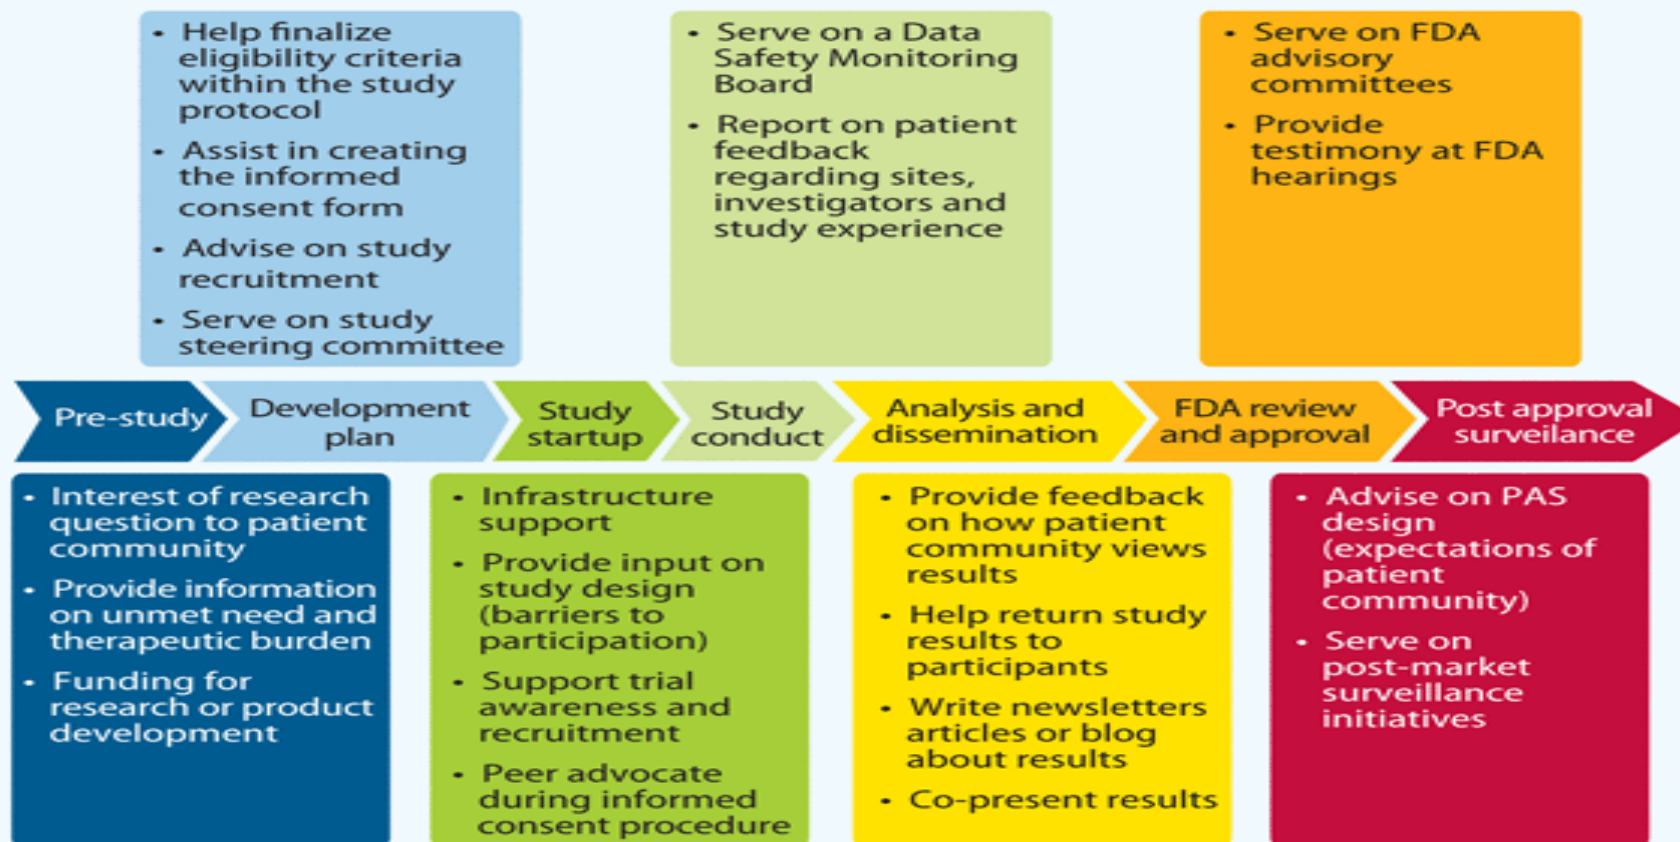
- Help finalize eligibility criteria within the study protocol
- Assist in creating the informed consent form
- Advise on study recruitment
- Serve on study steering committee

- Serve on a Data Safety Monitoring Board
- Report on patient feedback regarding sites, investigators and study experience

- Serve on FDA advisory committees
- Provide testimony at FDA hearings

Pre-study

Development plan

Study startup

Study conduct

Analysis and dissemination

FDA review and approval

Post approval surveilance

- Interest of research question to patient community
- Provide information on unmet need and therapeutic burden
- Funding for research or product development

- Infrastructure support
- Provide input on study design (barriers to participation)
- Support trial awareness and recruitment
- Peer advocate during informed consent procedure

- Provide feedback on how patient community views results
- Help return study results to participants
- Write newsletters articles or blog about results
- Co-present results

- Advise on PAS design (expectations of patient community)
- Serve on post-market surveillance initiatives